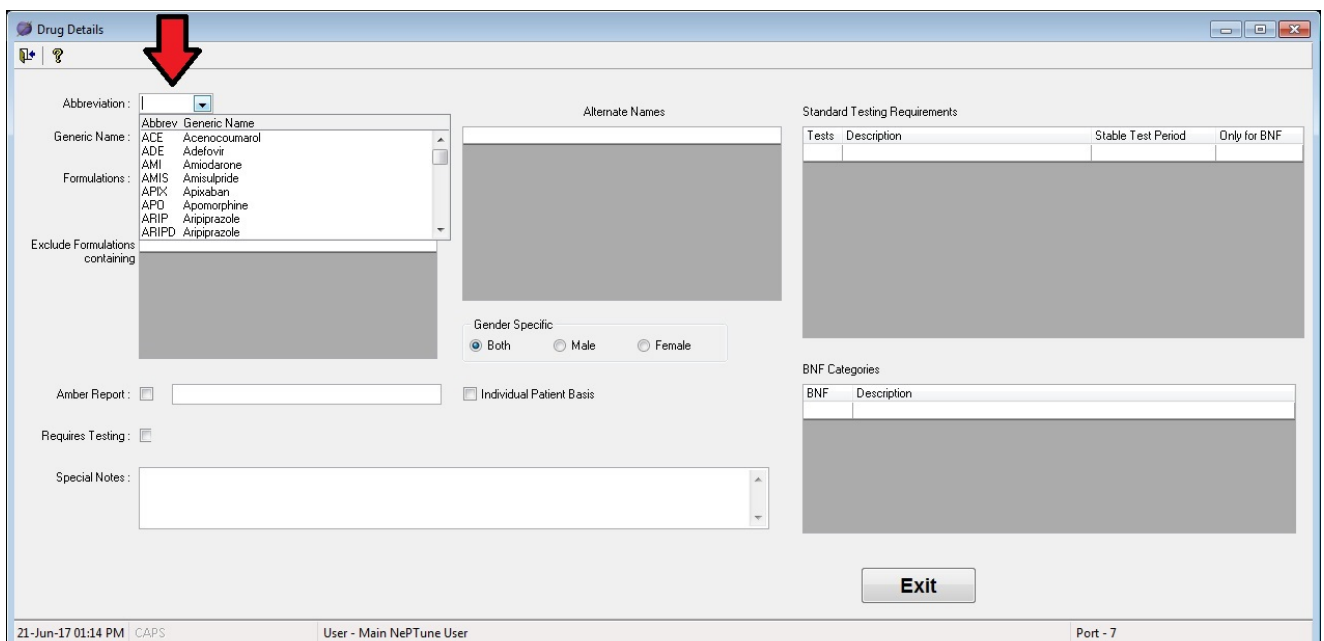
Drug Details

Abbreviation :

| Abbrev | Generic Name |
|---|---|
| ACE | Acenocoumarol |
| ADE | Adefovir |
| AMI | Amiodarone |
| AMIS | Amisulpride |
| APIX | Apixaban |
| APO | Apomorphine |
| ARIP | Aripiprazole |
| ARIPD | Aripiprazole |

Generic Name :

Formulations :

Exclude Formulations containing

Alternate Names

Gender Specific
Both Male Female

Standard Testing Requirements

| Tests | Description | Stable Test Period | Only for BNF |
|---|---|---|---|
| | | | |

BNF Categories

| BNF | Description |
|---|---|
| | |

Amber Report :

Individual Patient Basis

Requires Testing :

Special Notes :

Exit

21-Jun-17 01:14 PM CAPS User - Main NePTune User Port - 7